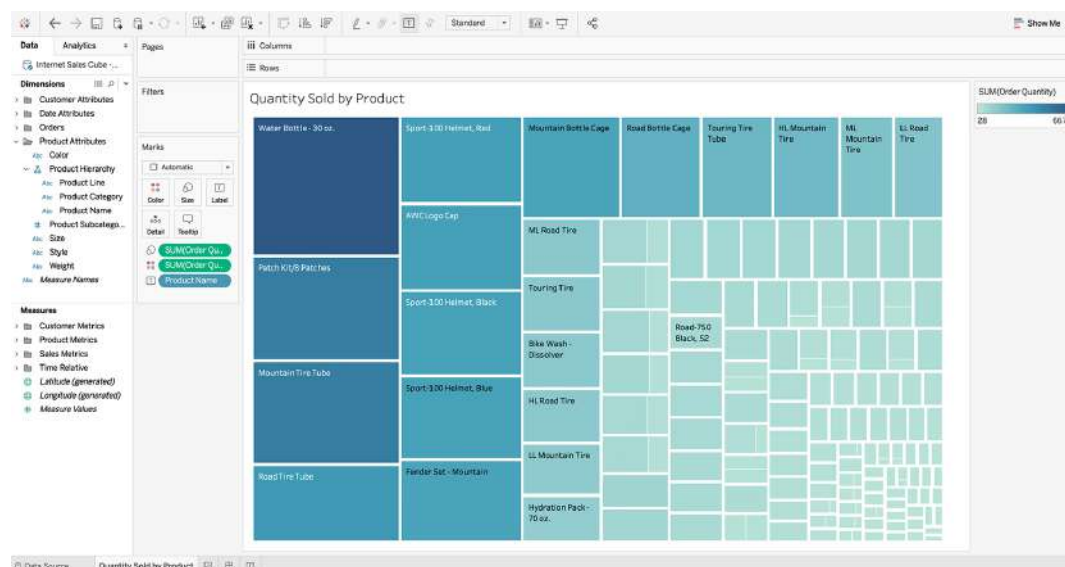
Standard

Show Me

Data Analytics

Pages

Columns

Rows

Internet Sales Cube -...

Dimensions

Customer Attributes
Date Attributes
Orders
Product Attributes
Color
Product Hierarchy
Product Line
Product Category
Product Name
Product Subcatego...
Size
Style
Weight
Measure Names

Filters

Marks

Automatic

Color Size Label

Detail Tooltip

SUM(Order Qu..
SUM(Order Qu..
Product Name

Measures

Customer Metrics
Product Metrics
Sales Metrics
Time Relative
Latitude (generated)
Longitude (generated)
Measure Values

Quantity Sold by Product

Water Bottle - 30 oz.

Sport-100 Helmet, Red

Mountain Bottle Cage

Road Bottle Cage

Touring Tire Tube

HL Mountain Tire

ML Mountain Tire

LL Road Tire

AWC Logo Cap

ML Road Tire

Patch Kit/8 Patches

Touring Tire

Sport-100 Helmet, Black

Road-750 Black, 52

Bike Wash - Dissolver

Mountain Tire Tube

Sport-100 Helmet, Blue

HL Road Tire

LL Mountain Tire

Road Tire Tube

Fender Set - Mountain

Hydration Pack - 70 oz.

SUM(Order Quantity)

28

66

Data Source

Quantity Sold by Product